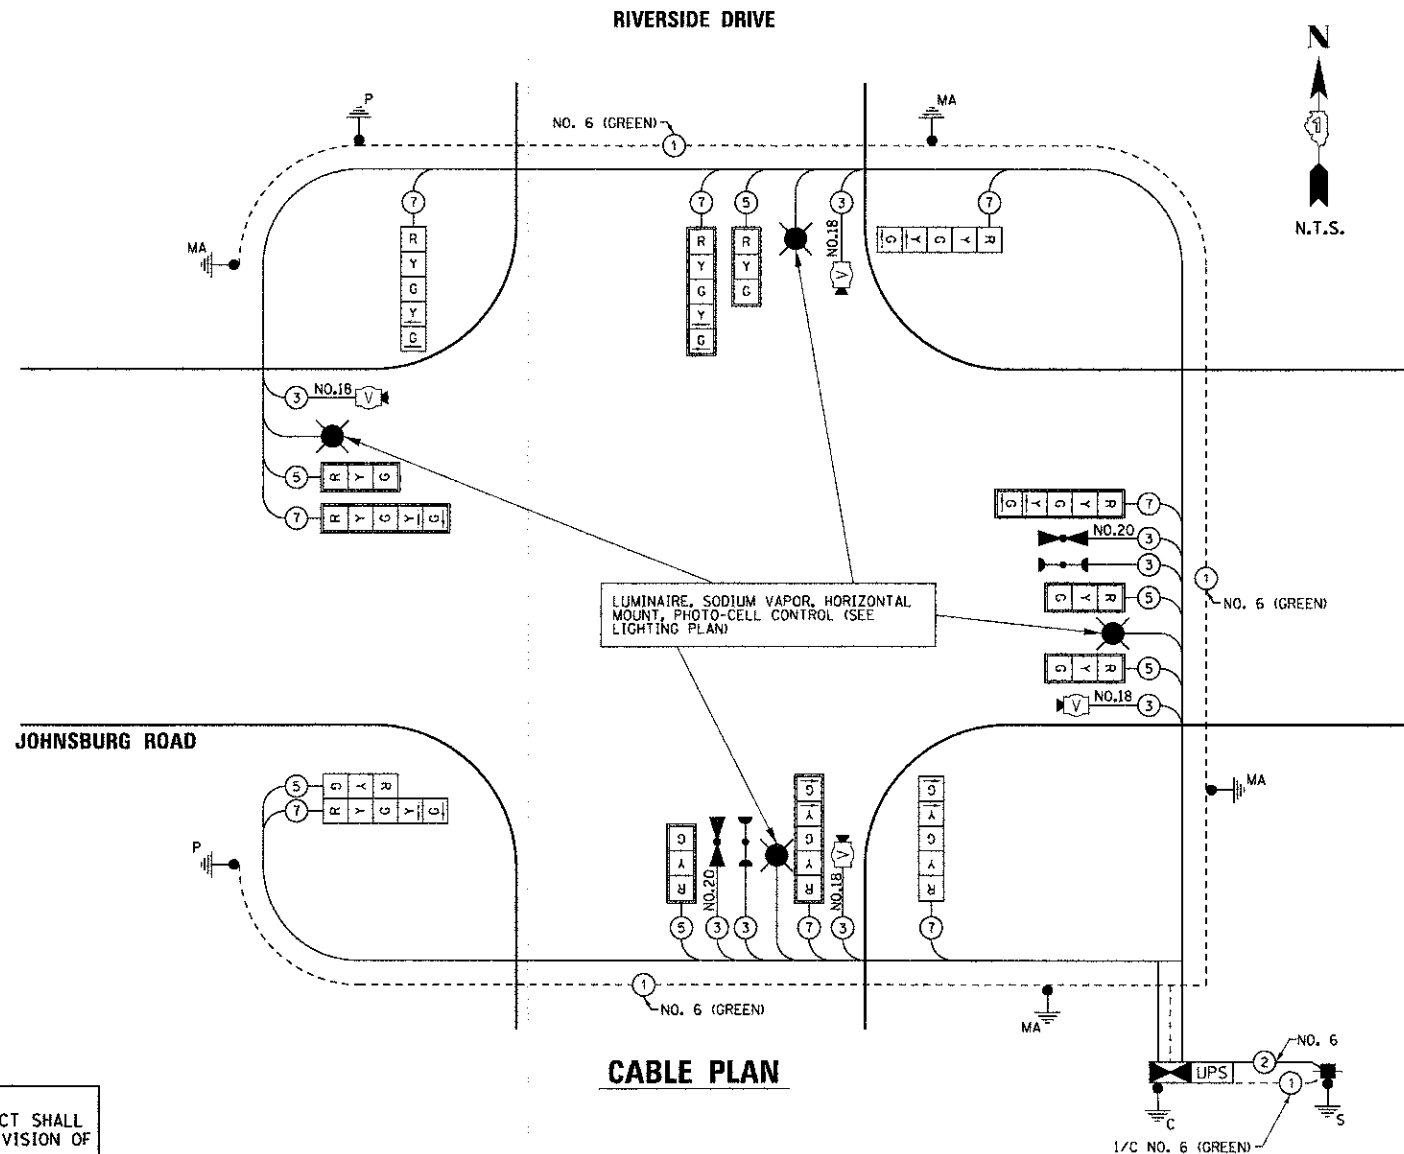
RIVERSIDE DRIVE

N

1

N.T.S.

P

MA

NO. 6 (GREEN)

1

MA

7

R
Y
G
Y
G

7

R
Y
G
Y
G

5

R
Y
G

3

NO.18

V

7

G
Y
G
Y
R

3

NO.18

V

5

R
Y
G

7

R
Y
G
Y
G

7

G
Y
G
Y
R

NO.20

3

3

5

G
Y
R

1

NO. 6 (GREEN)

LUMINAIRE, SODIUM VAPOR, HORIZONTAL MOUNT, PHOTO-CELL CONTROL (SEE LIGHTING PLAN)

5

G
Y
R

NO.18

V

3

JOHNSBURG ROAD

5

G
Y
R

7

R
Y
G
Y
G

MA

P

G
Y
R

5

NO.20

3

3

G
Y
G
Y
R

7

V

NO.18

3

G
Y
G
Y
R

7

1

NO. 6 (GREEN)

MA

CABLE PLAN

UPS

2

NO. 6

1

C

S

1/C NO. 6 (GREEN)

CT SHALL
VISION OF